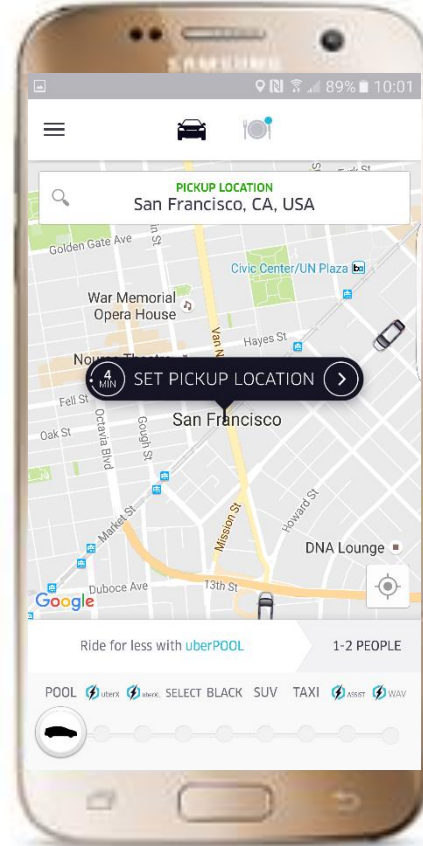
SAMSUNG

89% 10:01

PICKUP LOCATION
San Francisco, CA, USA

Golden Gate Ave

Civic Center/UN Plaza

War Memorial Opera House

Van Ness

Hayes St

Nourse Theater

4 MIN SET PICKUP LOCATION

Fell St

Oak St

Octavia Blvd

Gough St

San Francisco

Market St

Mission St

Howard St

DNA Lounge

Duboce Ave

13th St

Google

Ride for less with uberPOOL

1-2 PEOPLE

POOL uberX uberXL SELECT BLACK SUV TAXI ASSIST WAV